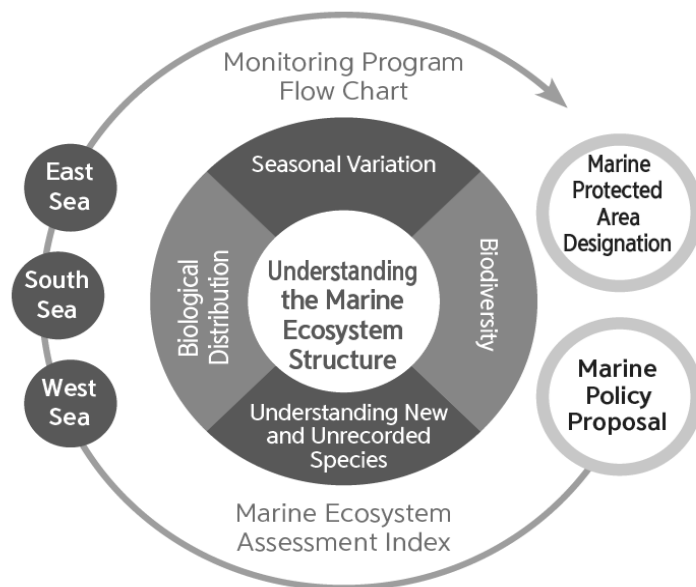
Monitoring Program Flow Chart

East Sea

South Sea

West Sea

Seasonal Variation

Biological Distribution

Understanding the Marine Ecosystem Structure

Biodiversity

Understanding New and Unrecorded Species

Marine Protected Area Designation

Marine Policy Proposal

Marine Ecosystem Assessment Index